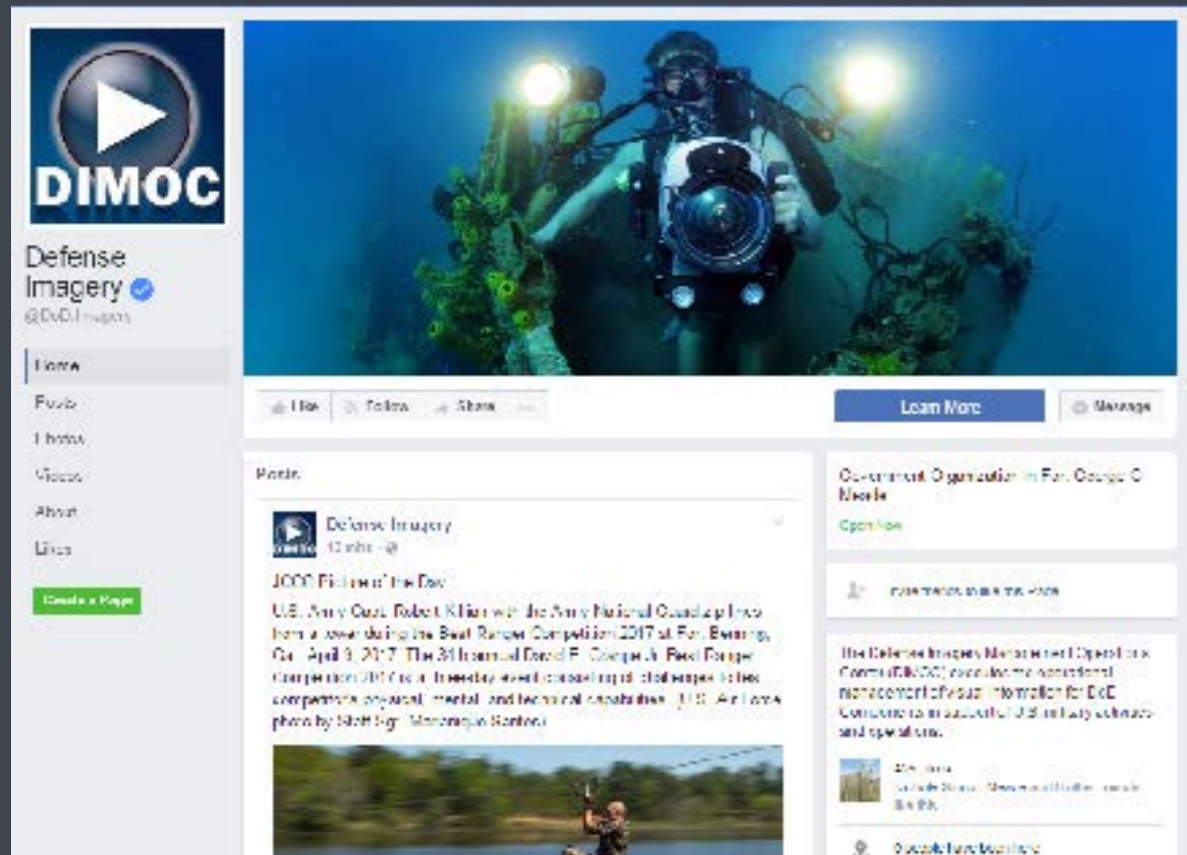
DIMOC

Defense Imagery
@DoDImagery

Home
Posts
Photos
Videos
About
Likes

Create a Page

Like
Follow
Share
...

Learn More

Message

Posts

Defense Imagery
10 mins · 

DOD Picture of the Day

U.S. Army Capt. Robert Killian with the Army National Guard zip lines from a tower during the Best Ranger Competition 2017 at Fort Benning, Ga., April 8, 2017. The 34th annual David E. Grange Jr. Best Ranger Competition 2017 is a three-day event consisting of challenges to test competitors' physical, mental, and technical capabilities. (U.S. Air Force photo by Staff Sgt. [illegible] Santos)

Government Organization in Fort George G Meade

Open Now

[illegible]

The Defense Imagery Management Operations Center (DIMOC) executes the operational management of visual information for DoD Components in support of US military activities and operations.

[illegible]

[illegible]